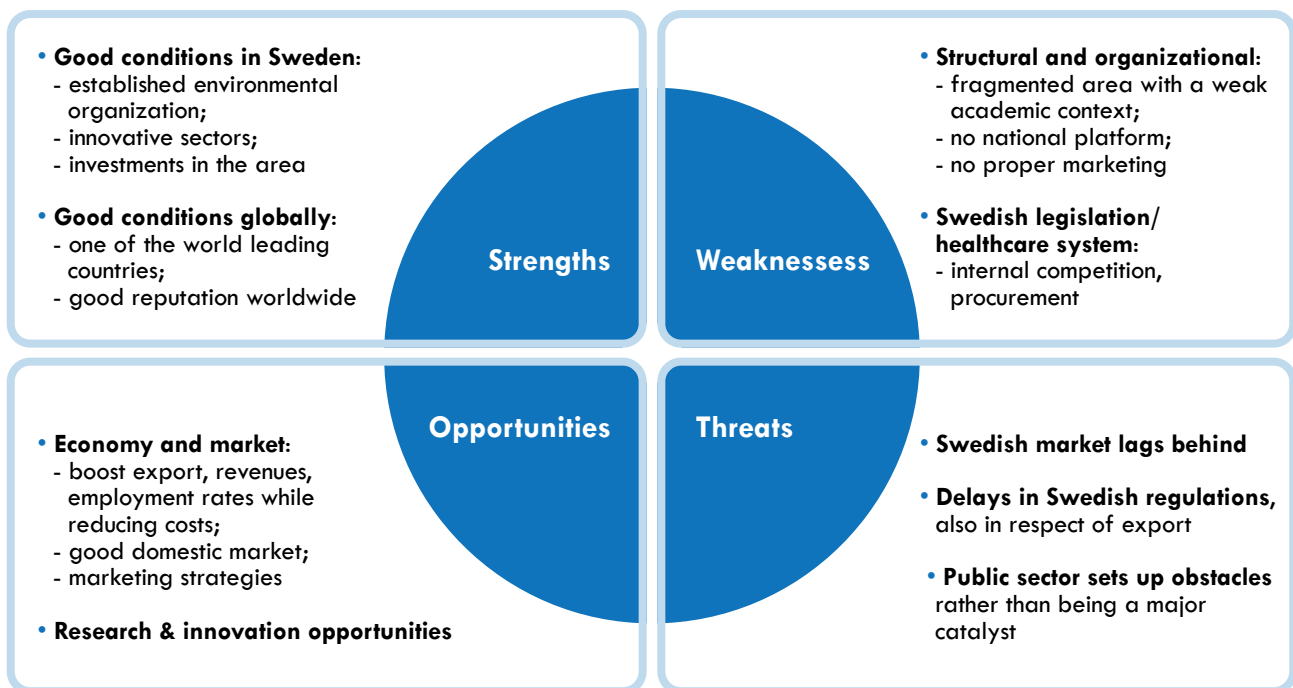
• **Good conditions in Sweden**:
- established environmental organization;
- innovative sectors;
- investments in the area

• **Good conditions globally**:
- one of the world leading countries;
- good reputation worldwide

Strengths

Weaknessess

• **Structural and organizational**:
- fragmented area with a weak academic context;
- no national platform;
- no proper marketing

• **Swedish legislation/ healthcare system**:
- internal competition, procurement

Opportunities

• **Economy and market**:
- boost export, revenues, employment rates while reducing costs;
- good domestic market;
- marketing strategies

• **Research & innovation opportunities**

Threats

• **Swedish market lags behind**

• **Delays in Swedish regulations**, also in respect of export

• **Public sector sets up obstacles** rather than being a major catalyst